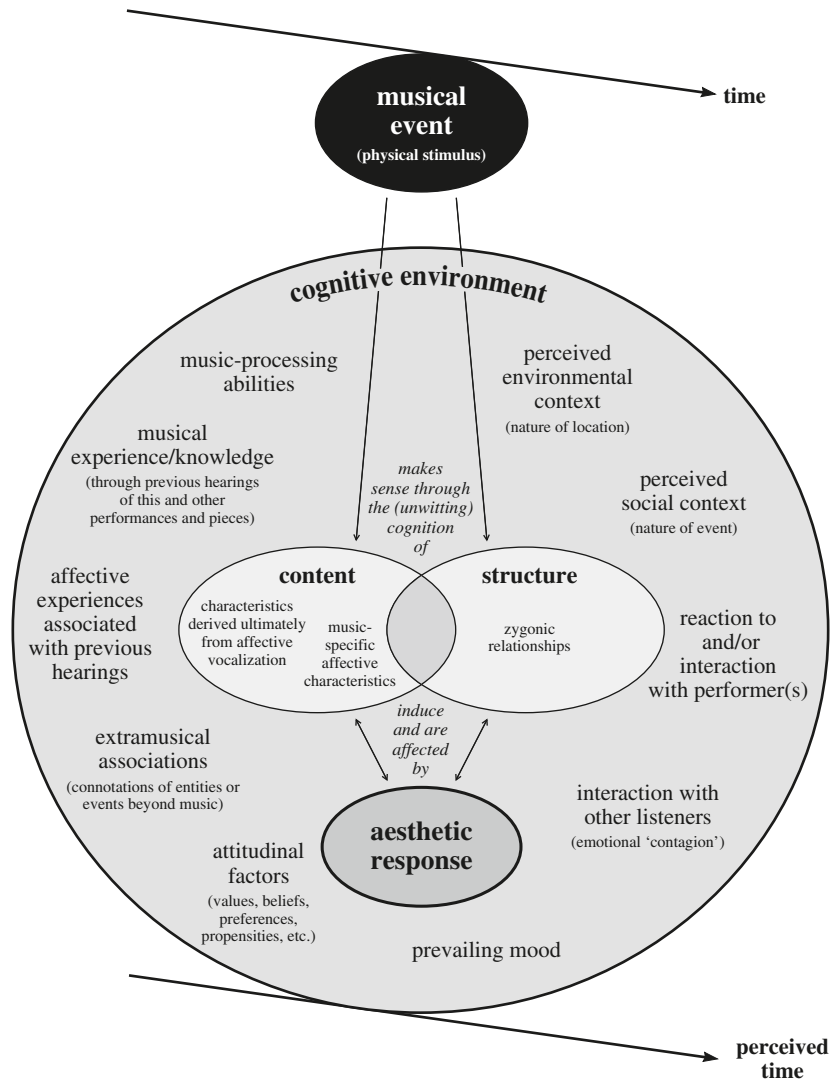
time

musical event
(physical stimulus)

cognitive environment

music-processing abilities

perceived environmental context
(nature of location)

musical experience/knowledge
(through previous hearings of this and other performances and pieces)

makes sense through the (unwitting) cognition of

perceived social context
(nature of event)

affective experiences associated with previous hearings

content

characteristics derived ultimately from affective vocalization

music-specific affective characteristics

structure

zygonic relationships

reaction to and/or interaction with performer(s)

induce and are affected by

extramusical associations
(connotations of entities or events beyond music)

interaction with other listeners
(emotional 'contagion')

aesthetic response

attitudinal factors
(values, beliefs, preferences, propensities, etc.)

prevailing mood

perceived time